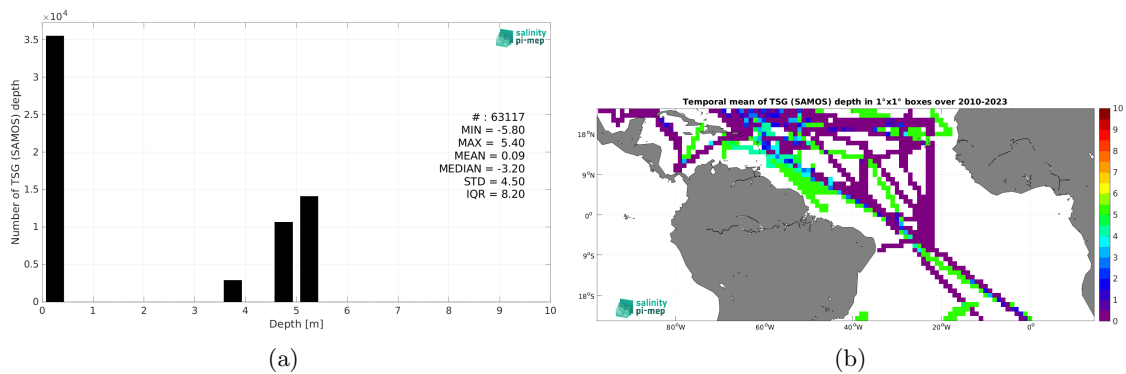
$\times10^4$
3.5
3
2.5
2
1.5
1
0.5
0
Number of TSG (SAMOS) depth
salinity pi-mep
# : 63117
MIN = -5.80
MAX = 5.40
MEAN = 0.09
MEDIAN = -3.20
STD = 4.50
IQR = 8.20
0 1 2 3 4 5 6 7 8 9 10
Depth [m]
(a)

Temporal mean of TSG (SAMOS) depth in 1°x1° boxes over 2010-2023
18°N
9°N
0°
9°S
18°S
80°W 60°W 40°W 20°W 0°
salinity pi-mep
10
9
8
7
6
5
4
3
2
1
0
(b)